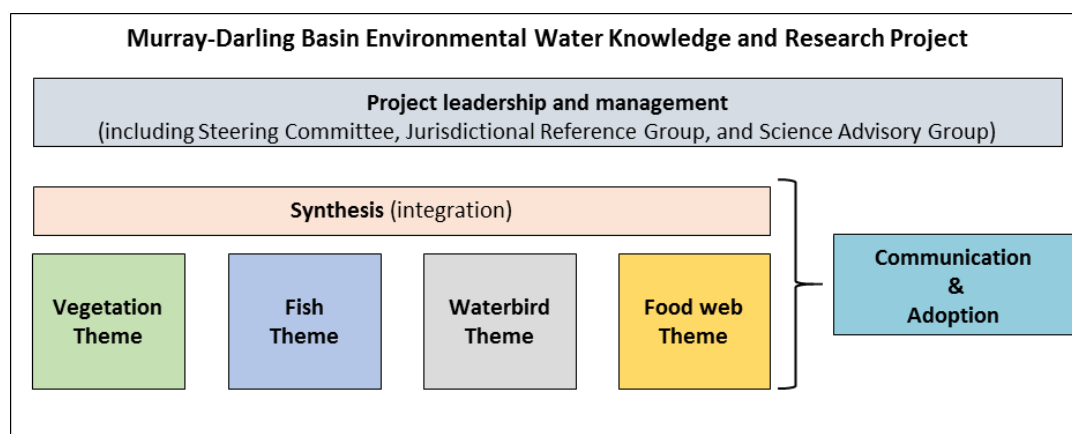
Murray-Darling Basin Environmental Water Knowledge and Research Project

Project leadership and management
(including Steering Committee, Jurisdictional Reference Group, and Science Advisory Group)

Synthesis (integration)

Vegetation Theme

Fish Theme

Waterbird Theme

Food web Theme

Communication & Adoption